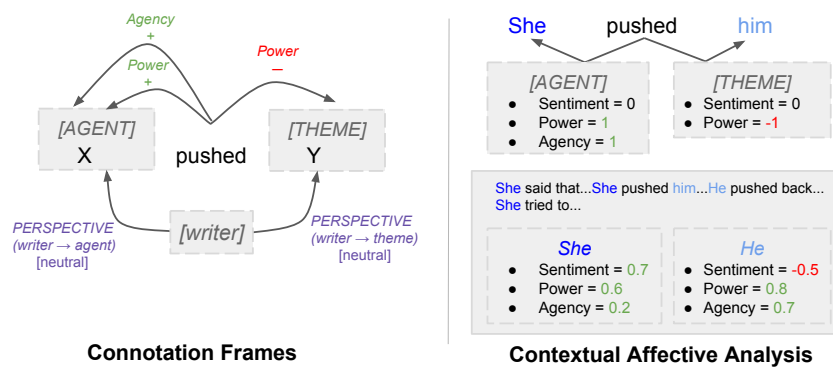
Agency
+
Power
+
Power
–
[AGENT]
X
pushed
[THEME]
Y
PERSPECTIVE
(writer → agent)
[neutral]
[writer]
PERSPECTIVE
(writer → theme)
[neutral]

Connotation Frames

She pushed him
[AGENT]
• Sentiment = 0
• Power = 1
• Agency = 1
[THEME]
• Sentiment = 0
• Power = -1

She said that...She pushed him...He pushed back... She tried to...
She
• Sentiment = 0.7
• Power = 0.6
• Agency = 0.2
He
• Sentiment = -0.5
• Power = 0.8
• Agency = 0.7

Contextual Affective Analysis